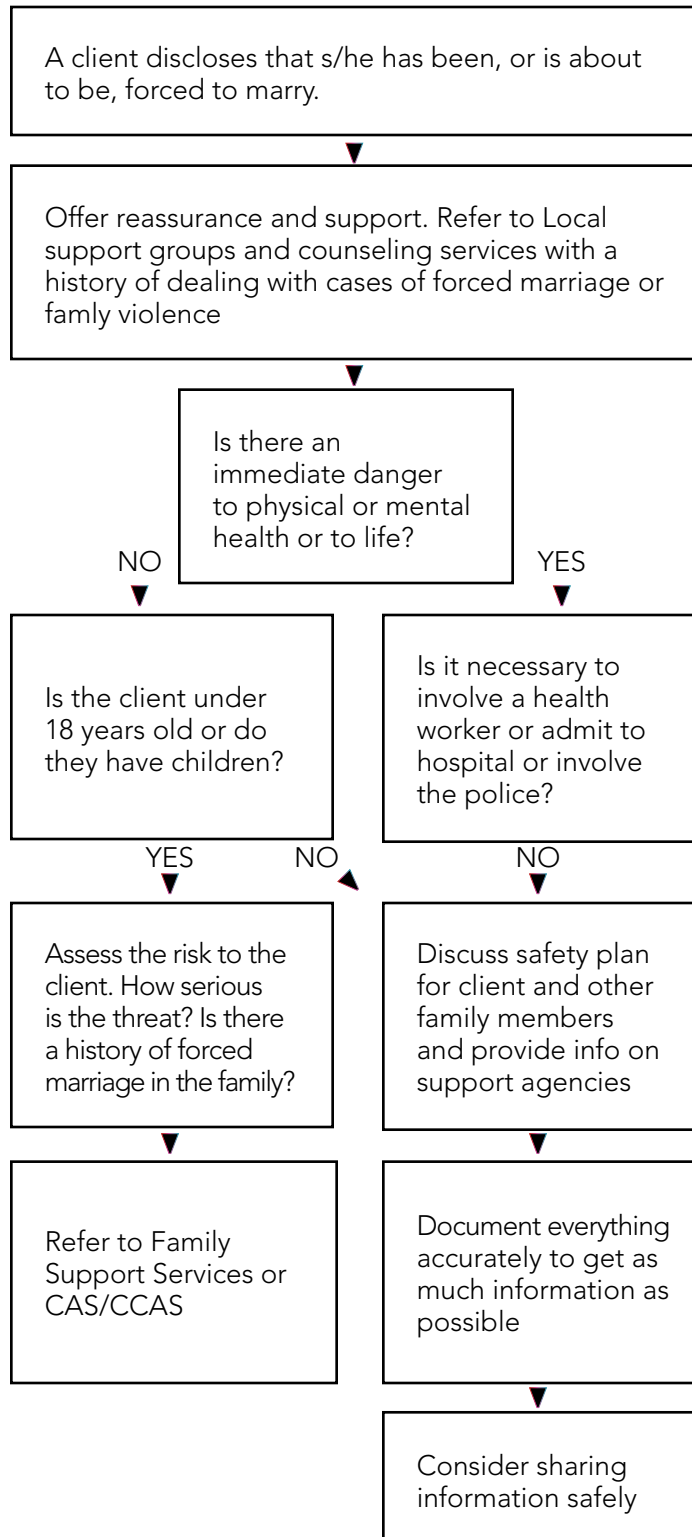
A client discloses that s/he has been, or is about to be, forced to marry.

Offer reassurance and support. Refer to Local support groups and counseling services with a history of dealing with cases of forced marriage or famly violence

Is there an immediate danger to physical or mental health or to life?

NO

YES

Is the client under 18 years old or do they have children?

Is it necessary to involve a health worker or admit to hospital or involve the police?

YES

NO

NO

Assess the risk to the client. How serious is the threat? Is there a history of forced marriage in the family?

Discuss safety plan for client and other family members and provide info on support agencies

Refer to Family Support Services or CAS/CCAS

Document everything accurately to get as much information as possible

Consider sharing information safely